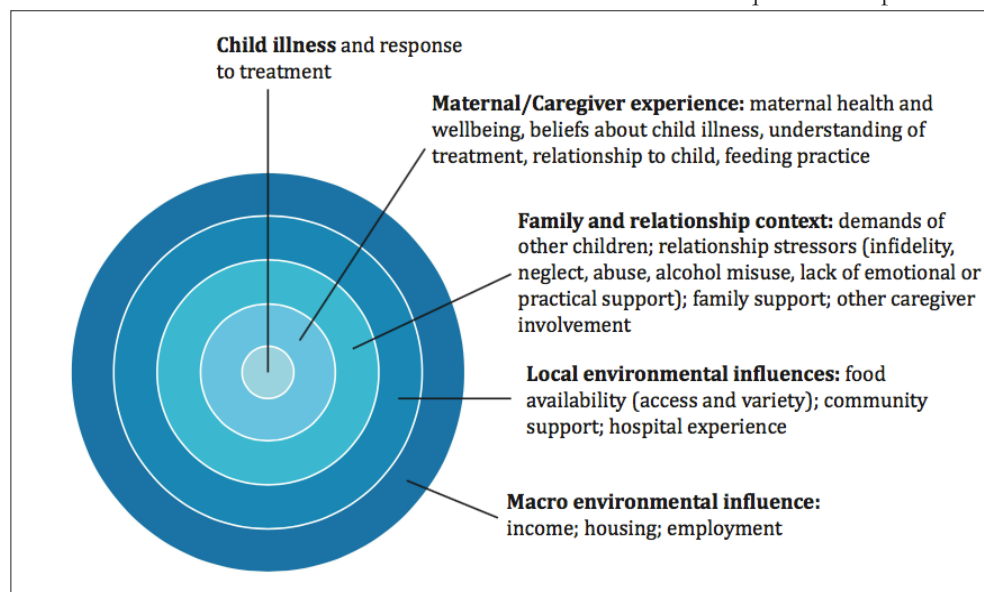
**Child illness** and response to treatment

**Maternal/Caregiver experience:** maternal health and wellbeing, beliefs about child illness, understanding of treatment, relationship to child, feeding practice

**Family and relationship context:** demands of other children; relationship stressors (infidelity, neglect, abuse, alcohol misuse, lack of emotional or practical support); family support; other caregiver involvement

**Local environmental influences:** food availability (access and variety); community support; hospital experience

**Macro environmental influence:** income; housing; employment